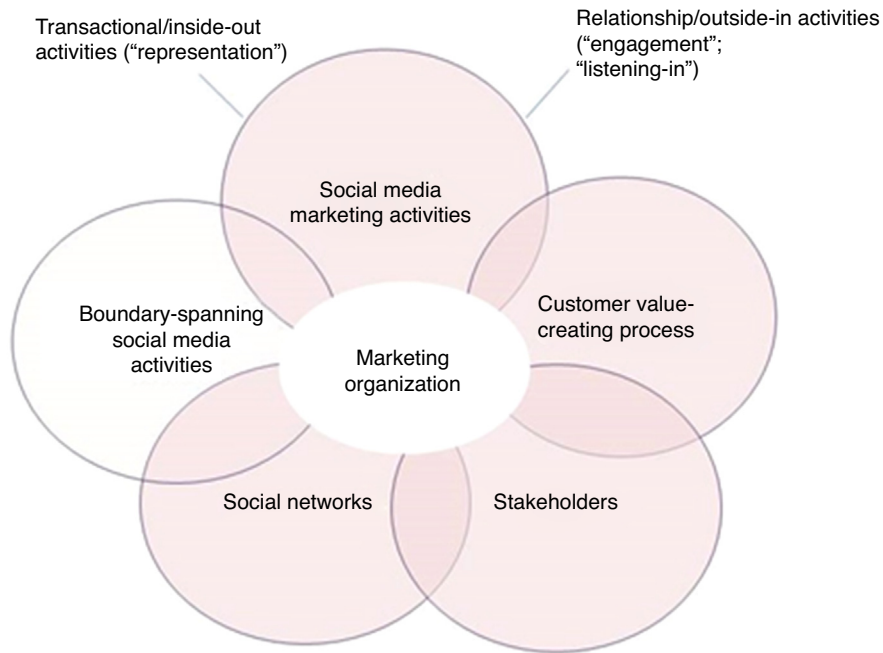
Transactional/inside-out activities ("representation")

Relationship/outside-in activities ("engagement"; "listening-in")

Social media marketing activities

Customer value-creating process

Boundary-spanning social media activities

Marketing organization

Social networks

Stakeholders